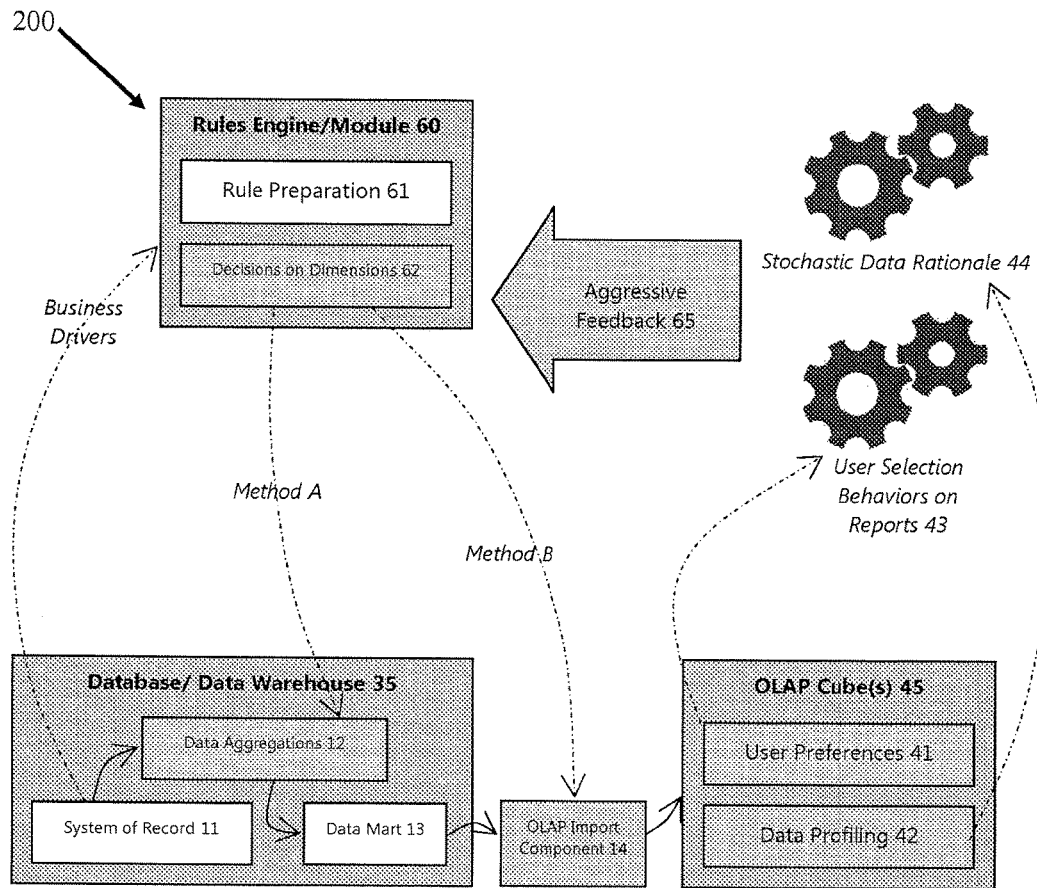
200

Rules Engine/Module 60

Rule Preparation 61

Decisions on Dimensions 62

Aggressive Feedback 65

Stochastic Data Rationale 44

Business Drivers

User Selection Behaviors on Reports 43

Method A

Method B

Database/ Data Warehouse 35

Data Aggregations 12

System of Record 11

Data Mart 13

OLAP Import Component 14

OLAP Cube(s) 45

User Preferences 41

Data Profiling 42